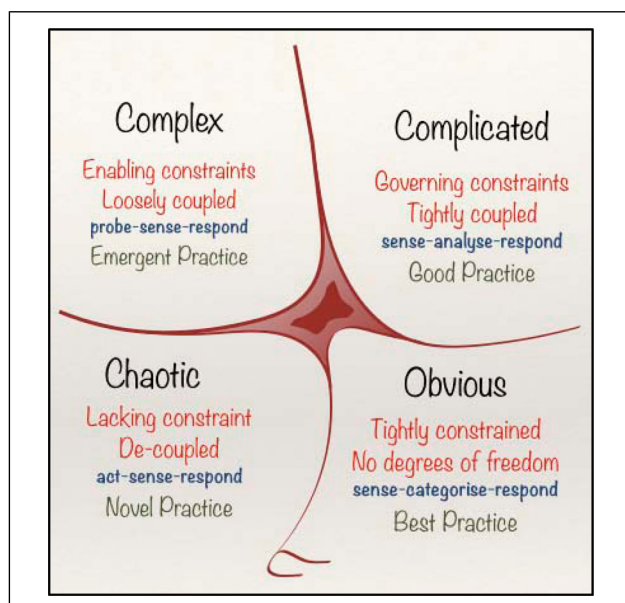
Complex
Enabling constraints
Loosely coupled
probe-sense-respond
Emergent Practice

Complicated
Governing constraints
Tightly coupled
sense-analyse-respond
Good Practice

Chaotic
Lacking constraint
De-coupled
act-sense-respond
Novel Practice

Obvious
Tightly constrained
No degrees of freedom
sense-categorise-respond
Best Practice